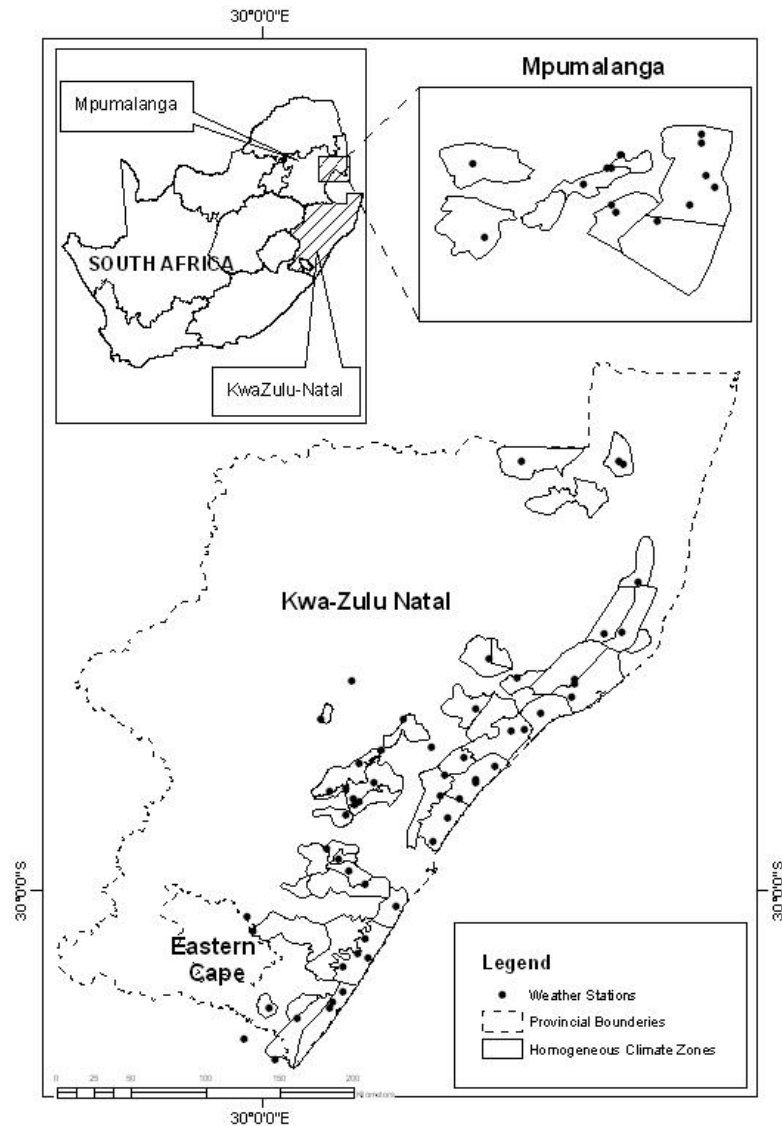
30°0'0"E

Mpumalanga

Mpumalanga

SOUTH AFRICA

KwaZulu-Natal

Kwa-Zulu Natal

Eastern Cape

30°0'0"S

30°0'0"S

Legend

Weather Stations

Provincial Bounderies

Homogeneous Climate Zones

0 25 50 100 150 200 Kilometers

30°0'0"E